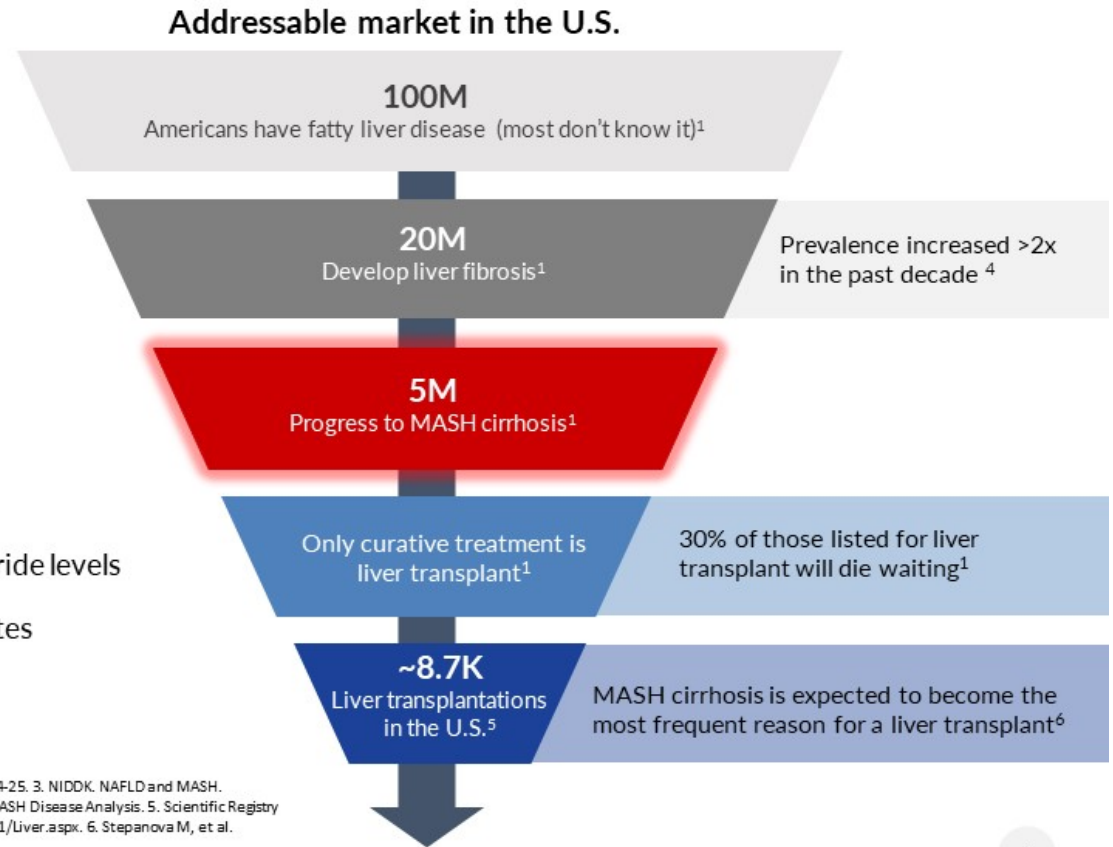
Addressable market in the U.S.

100M
Americans have fatty liver disease (most don't know it)$^1$

20M
Develop liver fibrosis$^1$

Prevalence increased >2x in the past decade $^4$

5M
Progress to MASH cirrhosis$^1$

ride levels

tes

Only curative treatment is liver transplant$^1$

30% of those listed for liver transplant will die waiting$^1$

~8.7K
Liver transplantations in the U.S.$^5$

MASH cirrhosis is expected to become the most frequent reason for a liver transplant$^6$

4-25. 3. NIDDK. NAFLD and MASH.
ASH Disease Analysis. 5. Scientific Registry
1/Liver.aspx. 6. Stepanova M, et al.